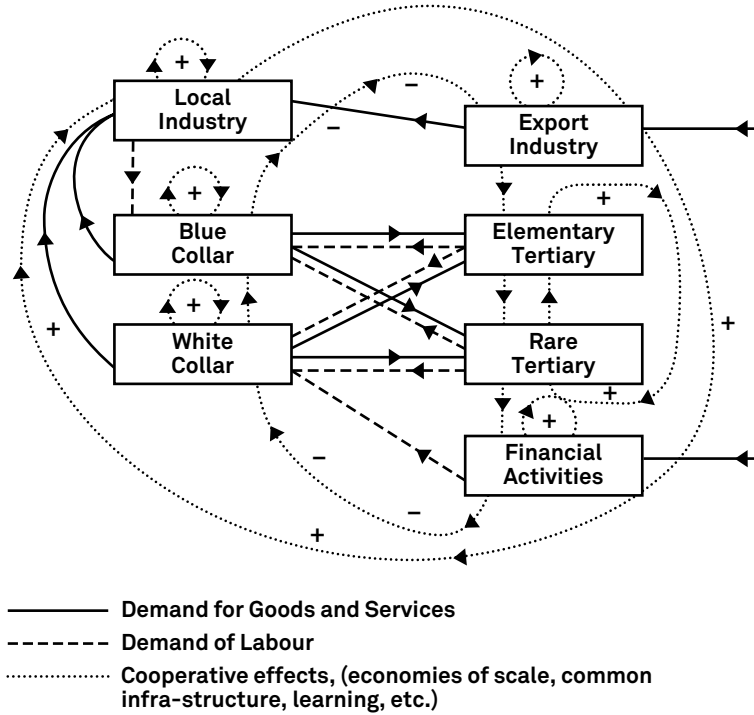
+
Local Industry
–
–
Export Industry
+
+
Blue Collar
Elementary Tertiary
+
+
+
White Collar
Rare Tertiary
+
+
+
Financial Activities
–
–
+

Demand for Goods and Services
Demand of Labour
Cooperative effects, (economies of scale, common infra-structure, learning, etc.)